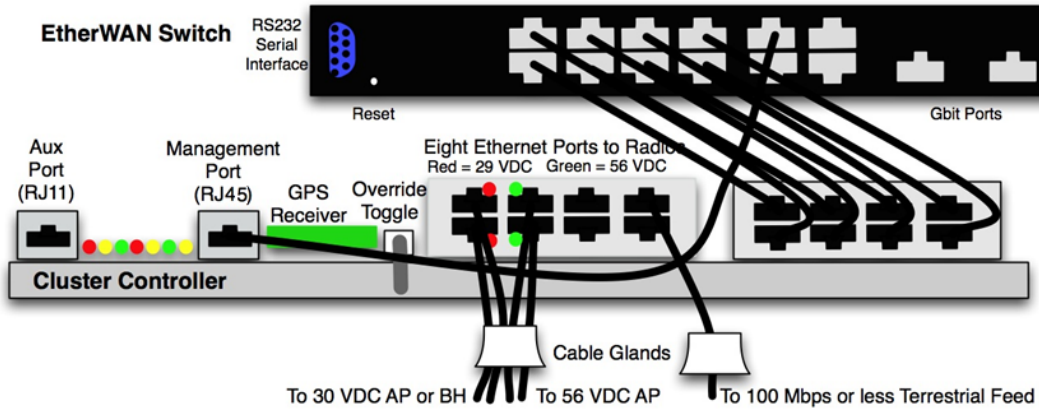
EtherWAN Switch

RS232 Serial Interface

Reset

Gbit Ports

Aux Port (RJ11)

Management Port (RJ45)

GPS Receiver

Override Toggle

Eight Ethernet Ports to Radios
Red = 29 VDC Green = 56 VDC

Cluster Controller

Cable Glands

To 30 VDC AP or BH

To 56 VDC AP

To 100 Mbps or less Terrestrial Feed